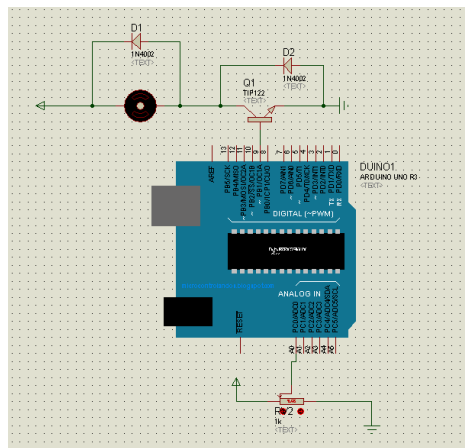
D1
1N4002
<TEXT>

D2
1N4002
<TEXT>

Q1
TIP122
<TEXT>

AREF

13
12
11
10
9
8

7
6
5
4
3
2
1
0

PB5/SCK
PB4/MISO
~PB3/MOSI/OC2A
~PB2/SS/OC1B
~PB1/OC1A
PB0/ICP1/CLKO

PD7/AIN1
~PD6/AIN0
~PD5/T1
PD4/T0/XCK
~PD3/INT1
PD2/INT0
TX PD1/TXD
RX PD0/RXD

DUINO1
ARDUINO UNO R3
<TEXT>

DIGITAL (~PWM)

ANALOG IN

RESET

PC0/ADC0
PC1/ADC1
PC2/ADC2
PC3/ADC3
PC4/ADC4/SDA
PC5/ADC5/SCL

A0
A1
A2
A3
A4
A5

RV2
1k
<TEXT>